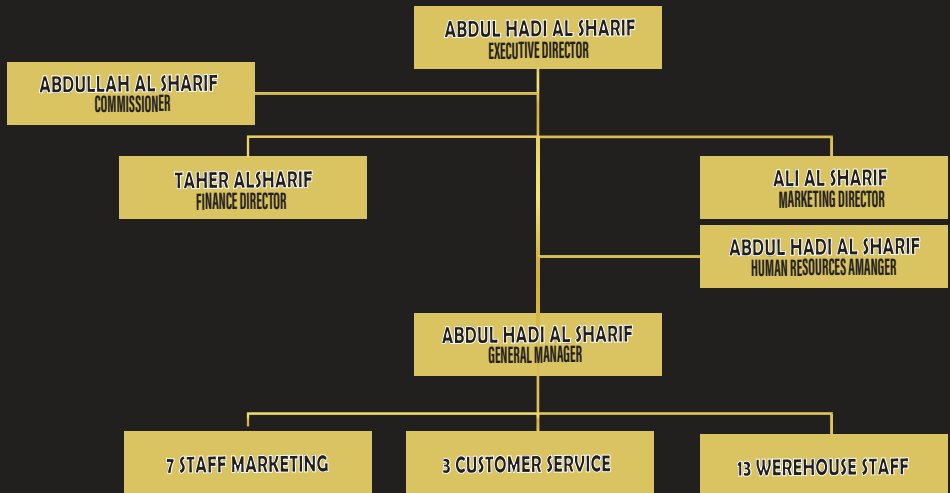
ABDUL HADI AL SHARIF
EXECUTIVE DIRECTOR

ABDULLAH AL SHARIF
COMMISSIONER

TAHER ALSHARIF
FINANCE DIRECTOR

ALI AL SHARIF
MARKETING DIRECTOR

ABDUL HADI AL SHARIF
HUMAN RESOURCES AMANGER

ABDUL HADI AL SHARIF
GENERAL MANAGER

7 STAFF MARKETING

3 CUSTOMER SERVICE

13 WEREHOUSE STAFF